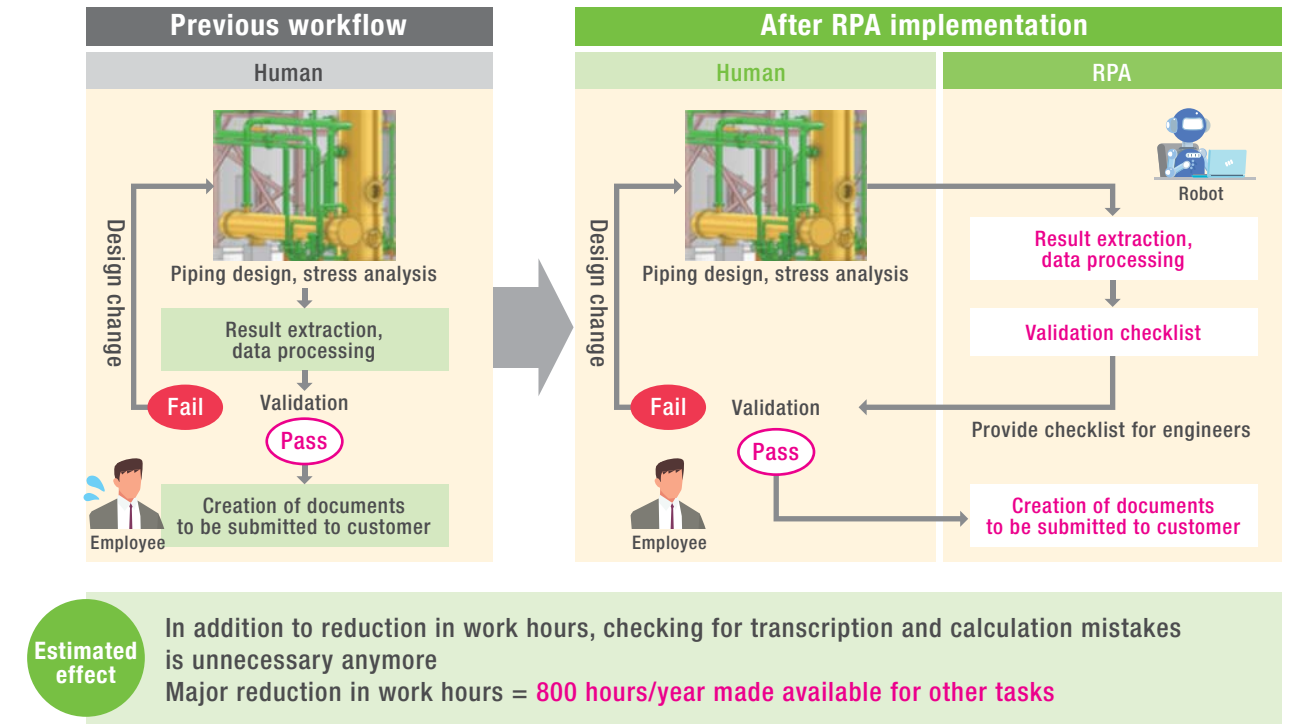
Previous workflow

Human

Design change

Piping design, stress analysis

Result extraction, data processing

Fail

Validation

Pass

Creation of documents to be submitted to customer

Employee

After RPA implementation

Human

RPA

Robot

Design change

Piping design, stress analysis

Result extraction, data processing

Validation checklist

Fail

Validation

Provide checklist for engineers

Pass

Employee

Creation of documents to be submitted to customer

Estimated effect

In addition to reduction in work hours, checking for transcription and calculation mistakes is unnecessary anymore
Major reduction in work hours = 800 hours/year made available for other tasks